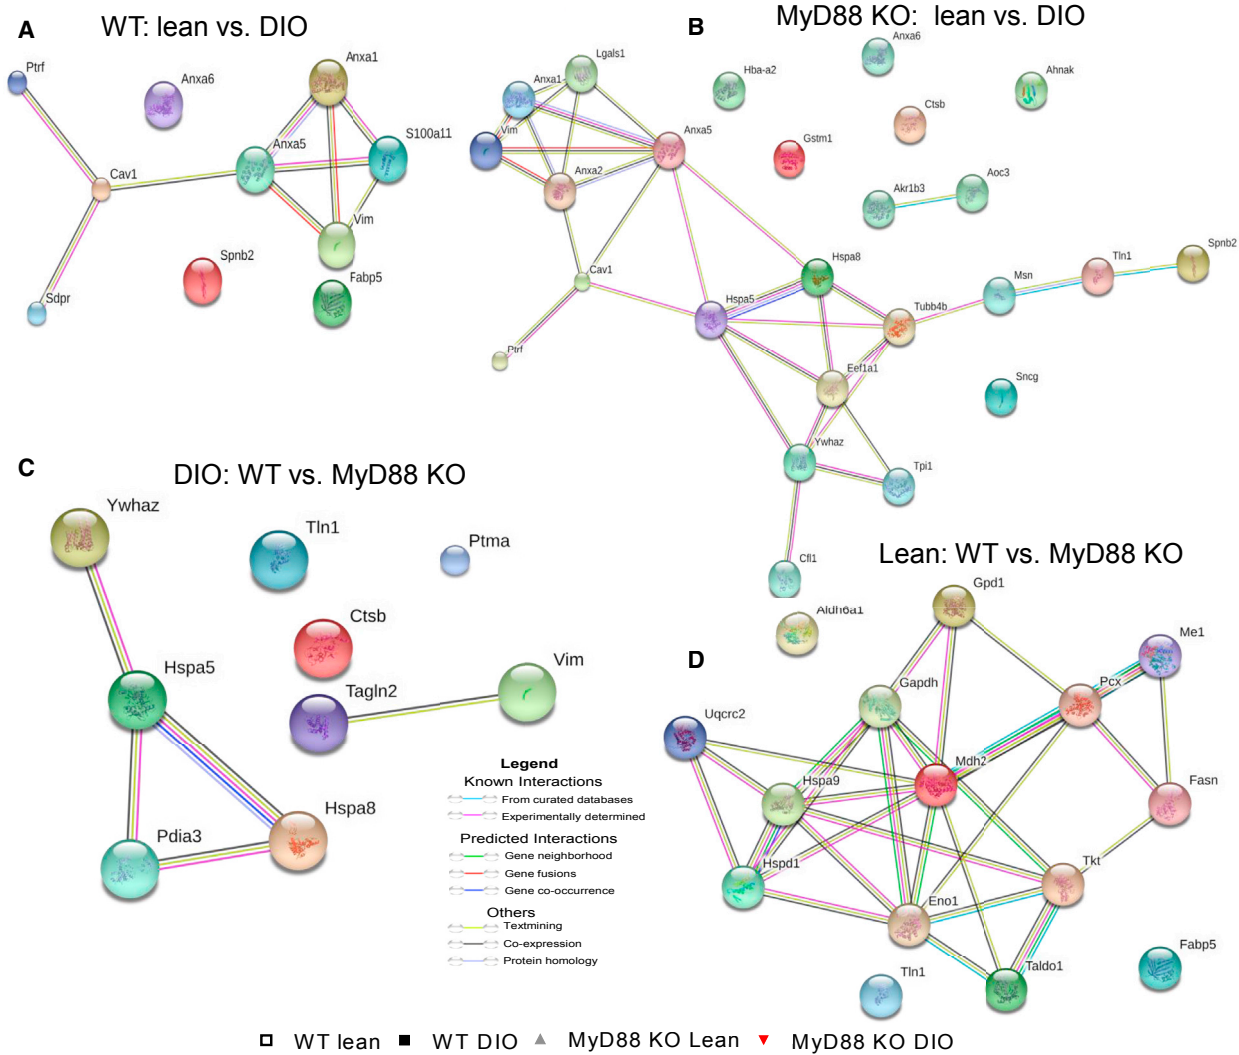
A
WT: lean vs. DIO

Ptrf
Anxa6
Anxa1
S100a11
Anxa5
Cav1
Vim
Spnb2
Fabp5
Sdpr

B
MyD88 KO: lean vs. DIO

Anxa6
Lgals1
Hba-a2
Ahnak
Anxa1
Vim
Anxa5
Ctsb
Gstm1
Anxa2
Akr1b3
Aoc3
Cav1
Hspa8
Spnb2
Tln1
Msn
Hspa5
Tubb4b
Ptrf
Eef1a1
Sncg
Ywhaz
Tpi1
Cfl1
Aldh6a1

C
DIO: WT vs. MyD88 KO

Ywhaz
Tln1
Ptma
Ctsb
Vim
Hspa5
Tagln2
Hspa8
Pdia3

Legend
Known Interactions
From curated databases
Experimentally determined
Predicted Interactions
Gene neighborhood
Gene fusions
Gene co-occurrence
Others
Textmining
Co-expression
Protein homology

Lean: WT vs. MyD88 KO
D
Gpd1
Me1
Gapdh
Pcx
Uqcrc2
Mdh2
Hspa9
Fasn
Hspd1
Tkt
Eno1
Taldo1
Tln1
Fabp5

WT lean WT DIO MyD88 KO Lean MyD88 KO DIO